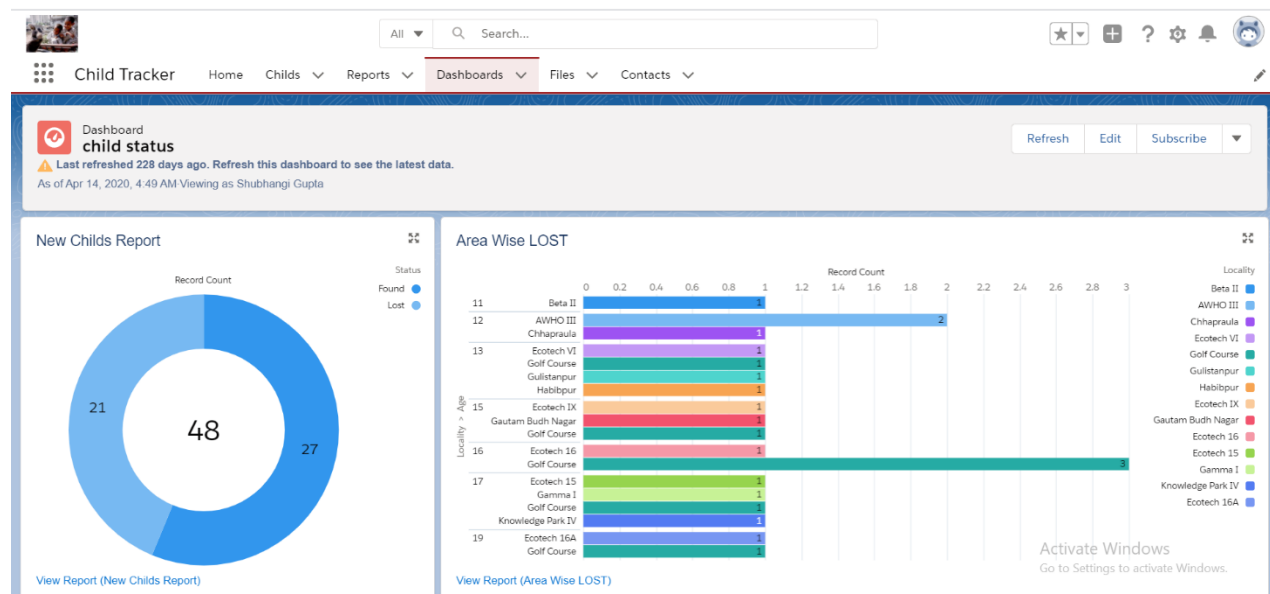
All Search...

Child Tracker Home Childs Reports Dashboards Files Contacts

Dashboard
child status
Last refreshed 228 days ago. Refresh this dashboard to see the latest data.
As of Apr 14, 2020, 4:49 AM·Viewing as Shubhangi Gupta

Refresh Edit Subscribe

New Childs Report

Record Count

Status
Found
Lost

21
48
27

View Report (New Childs Report)

Area Wise LOST

Record Count
0 0.2 0.4 0.6 0.8 1 1.2 1.4 1.6 1.8 2 2.2 2.4 2.6 2.8 3

Locality > Age

| Age | Locality | Count |
|---|---|---|
| 11 | Beta II | 1 |
| 12 | AWHO III | 2 |
| | Chhapraula | 1 |
| 13 | Ecotech VI | 1 |
| | Golf Course | 1 |
| | Gulistanpur | 1 |
| | Habibpur | 1 |
| 15 | Ecotech IX | 1 |
| | Gautam Budh Nagar | 1 |
| | Golf Course | 1 |
| 16 | Ecotech 16 | 1 |
| | Golf Course | 3 |
| 17 | Ecotech 15 | 1 |
| | Gamma I | 1 |
| | Golf Course | 1 |
| | Knowledge Park IV | 1 |
| 19 | Ecotech 16A | 1 |
| | Golf Course | 1 |

Locality
Beta II
AWHO III
Chhapraula
Ecotech VI
Golf Course
Gulistanpur
Habibpur
Ecotech IX
Gautam Budh Nagar
Ecotech 16
Ecotech 15
Gamma I
Knowledge Park IV
Ecotech 16A

View Report (Area Wise LOST)

Activate Windows
Go to Settings to activate Windows.